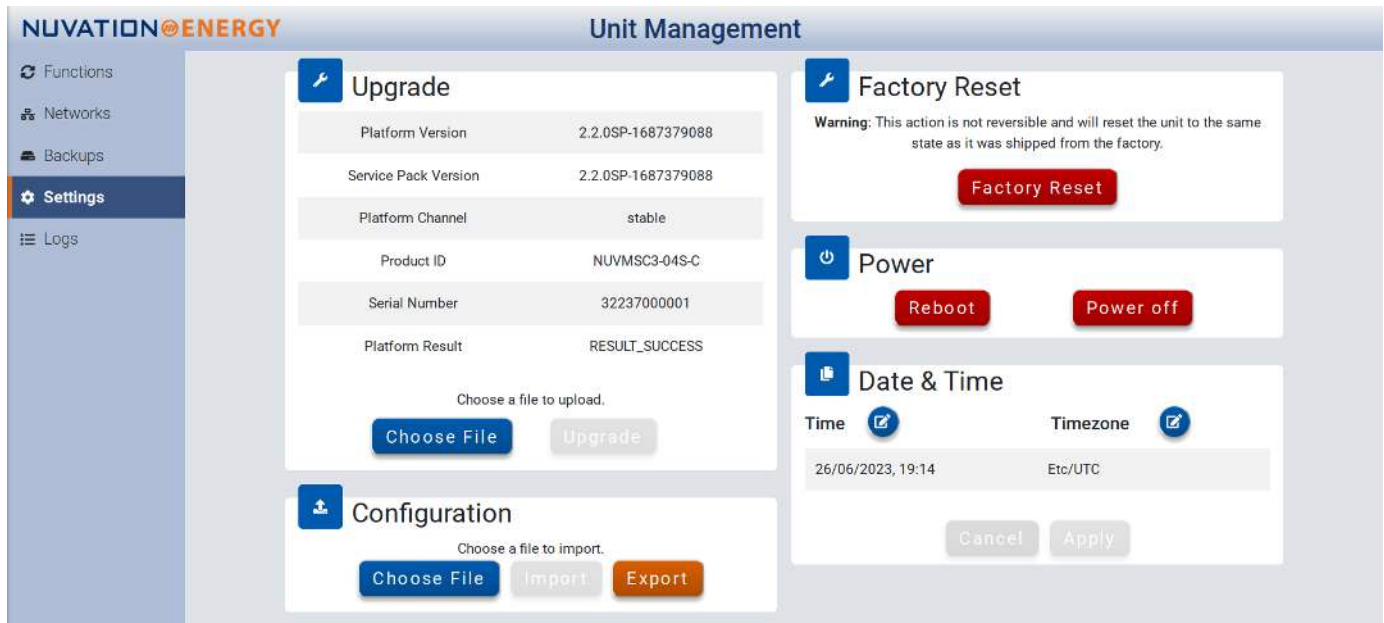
NUVATION ENERGY

Unit Management

Functions
Networks
Backups
Settings
Logs

Upgrade

| Platform Version | 2.2.0SP-1687379088 |
|---|---|
| Service Pack Version | 2.2.0SP-1687379088 |
| Platform Channel | stable |
| Product ID | NUVMSC3-04S-C |
| Serial Number | 32237000001 |
| Platform Result | RESULT_SUCCESS |

Choose a file to upload.

Choose File Upgrade

Configuration

Choose a file to import.

Choose File Import Export

Factory Reset

**Warning**: This action is not reversible and will reset the unit to the same state as it was shipped from the factory.

Factory Reset

Power

Reboot Power off

Date & Time

Time Timezone

26/06/2023, 19:14 Etc/UTC

Cancel Apply